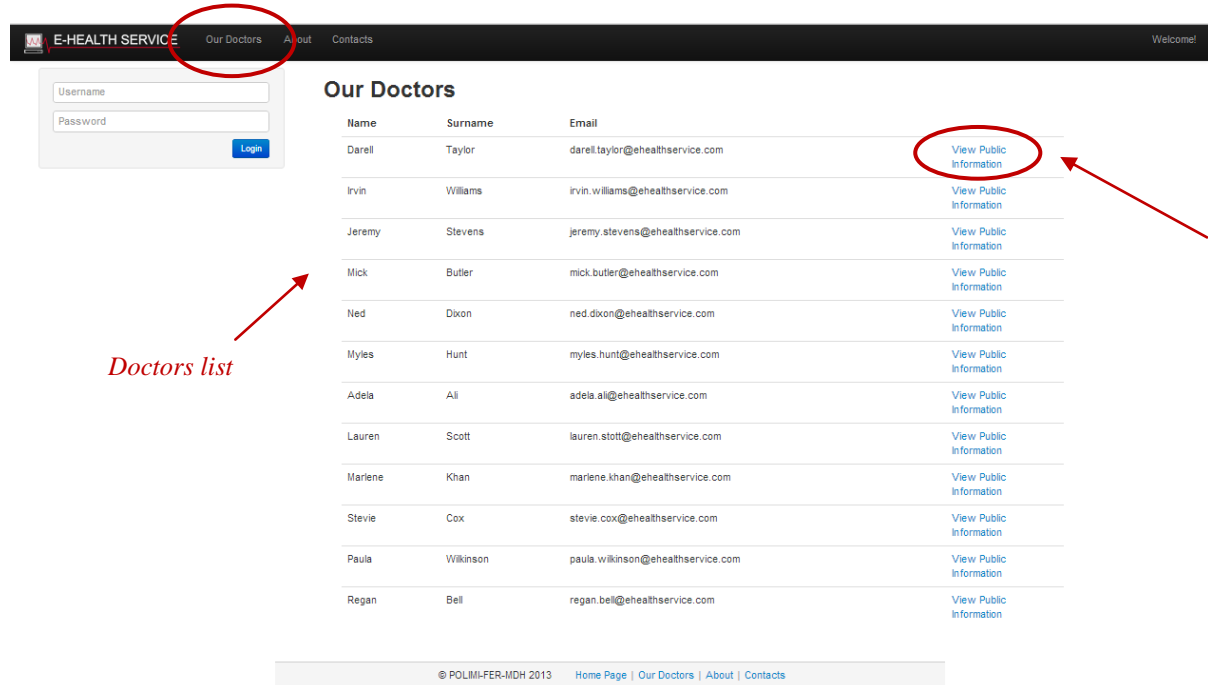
E-HEALTH SERVICE Our Doctors About Contacts Welcome!

Username
Password
Login

Our Doctors

| Name | Surname | Email | |
|---|---|---|---|
| Darell | Taylor | darell.taylor@ehealthservice.com | View Public Information |
| Irvin | Williams | irvin.williams@ehealthservice.com | View Public Information |
| Jeremy | Stevens | jeremy.stevens@ehealthservice.com | View Public Information |
| Mick | Butler | mick.butler@ehealthservice.com | View Public Information |
| Ned | Dixon | ned.dixon@ehealthservice.com | View Public Information |
| Myles | Hunt | myles.hunt@ehealthservice.com | View Public Information |
| Adela | Ali | adela.ali@ehealthservice.com | View Public Information |
| Lauren | Scott | lauren.stott@ehealthservice.com | View Public Information |
| Marlene | Khan | marlene.khan@ehealthservice.com | View Public Information |
| Stevie | Cox | stevie.cox@ehealthservice.com | View Public Information |
| Paula | Wilkinson | paula.wilkinson@ehealthservice.com | View Public Information |
| Regan | Bell | regan.bell@ehealthservice.com | View Public Information |

Doctors list

© POLIMI-FER-MDH 2013 Home Page | Our Doctors | About | Contacts